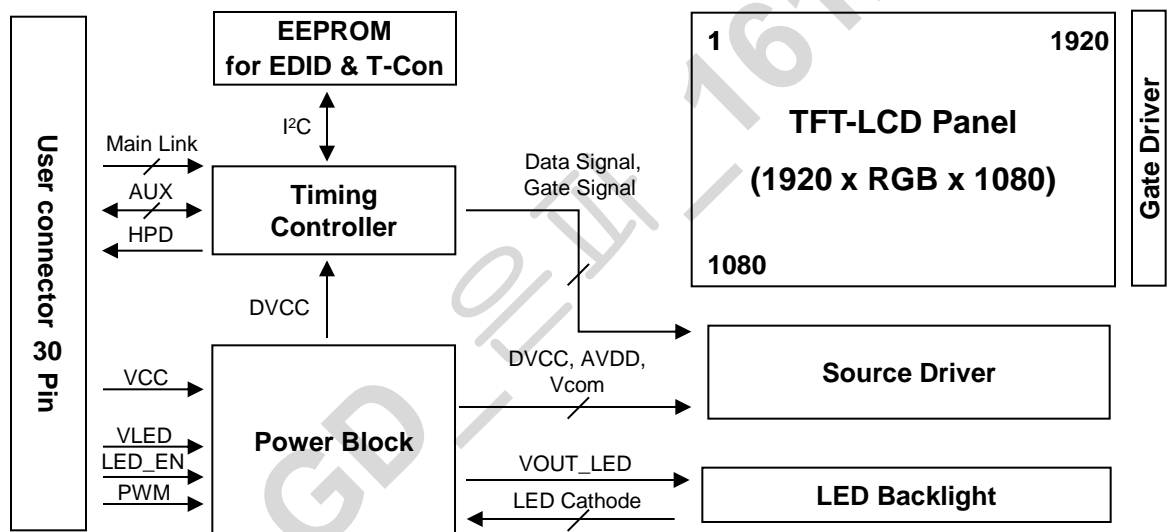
User connector 30 Pin

EEPROM for EDID & T-Con

I²C

Main Link

AUX

HPD

Timing Controller

DVCC

VCC

VLED

LED_EN

PWM

Power Block

Data Signal, Gate Signal

DVCC, AVDD, Vcom

VOUT_LED

LED Cathode

1

1920

TFT-LCD Panel

(1920 x RGB x 1080)

1080

Gate Driver

Source Driver

LED Backlight

GD_은파_16